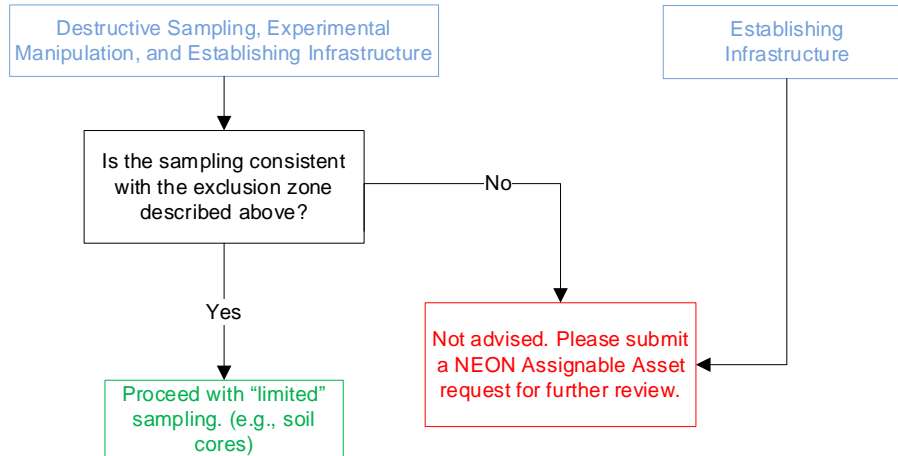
Destructive Sampling, Experimental Manipulation, and Establishing Infrastructure

Establishing Infrastructure

Is the sampling consistent with the exclusion zone described above?

No

Yes

Not advised. Please submit a NEON Assignable Asset request for further review.

Proceed with “limited” sampling. (e.g., soil cores)